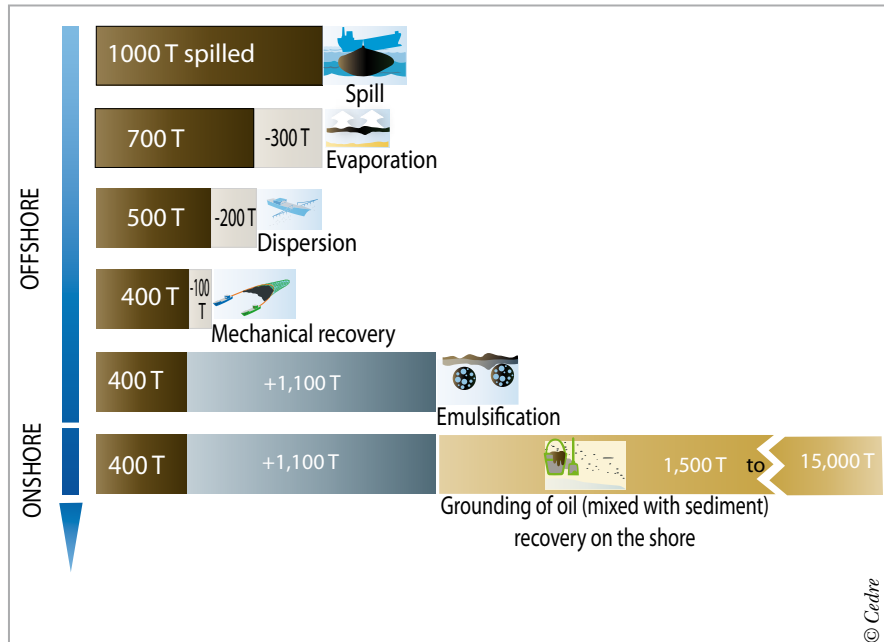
OFFSHORE

ONSHORE

1000 T spilled

Spill

700 T

-300 T

Evaporation

500 T

-200 T

Dispersion

400 T

-100 T

Mechanical recovery

400 T

+1,100 T

Emulsification

400 T

+1,100 T

1,500 T to 15,000 T

Grounding of oil (mixed with sediment) recovery on the shore

© Cedre